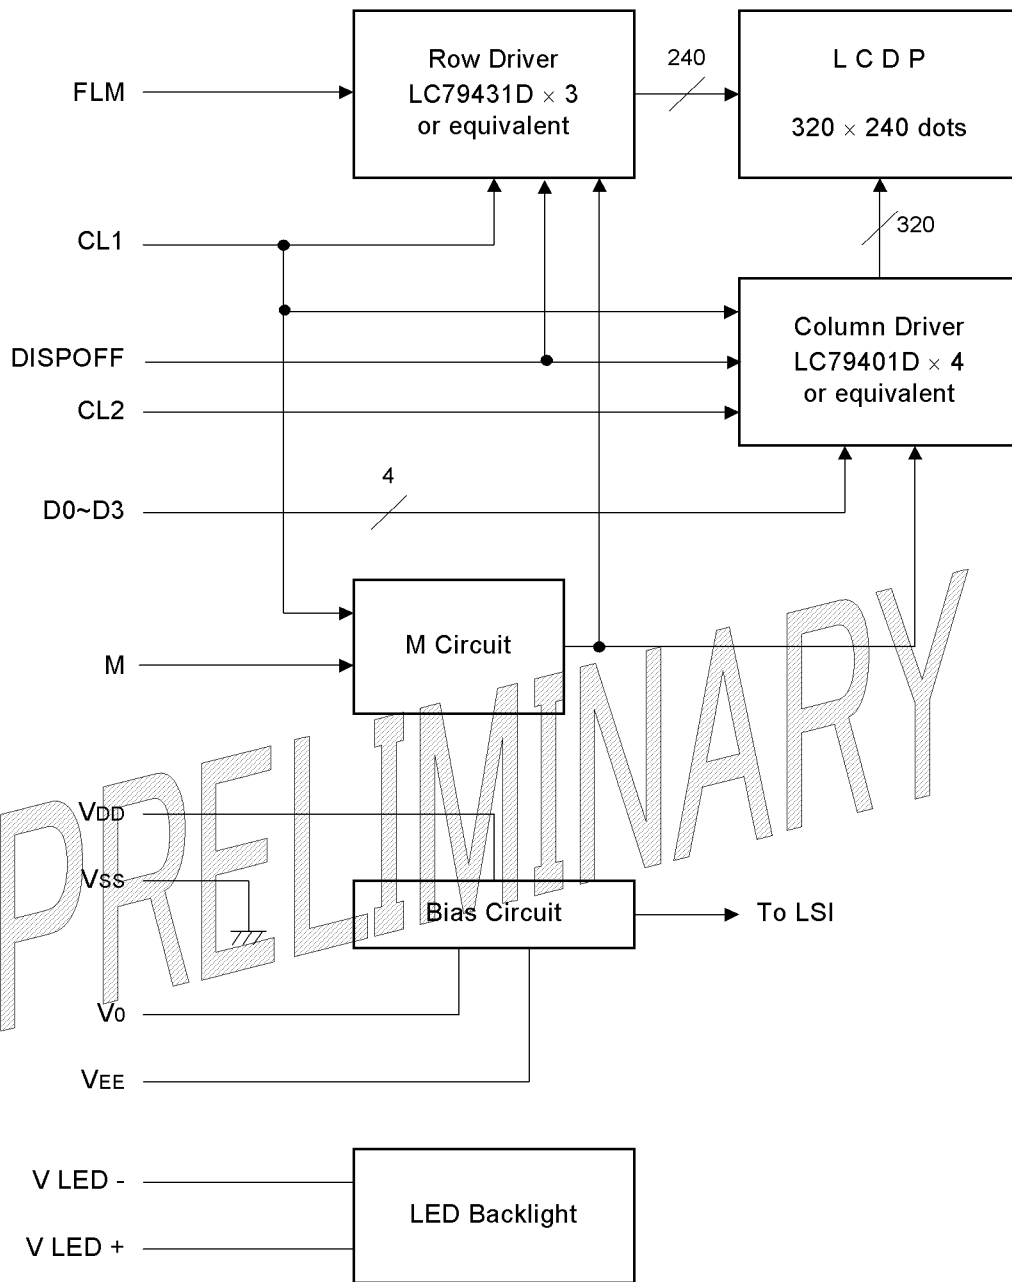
FLM

Row Driver
LC79431D × 3
or equivalent

240

L C D P
320 × 240 dots

CL1

320

DISPOFF

Column Driver
LC79401D × 4
or equivalent

CL2

4

D0~D3

M Circuit

M

PRELIMINARY

$V_{DD}$

$V_{SS}$

Bias Circuit

To LSI

$V_0$

$V_{EE}$

V LED -

LED Backlight

V LED +